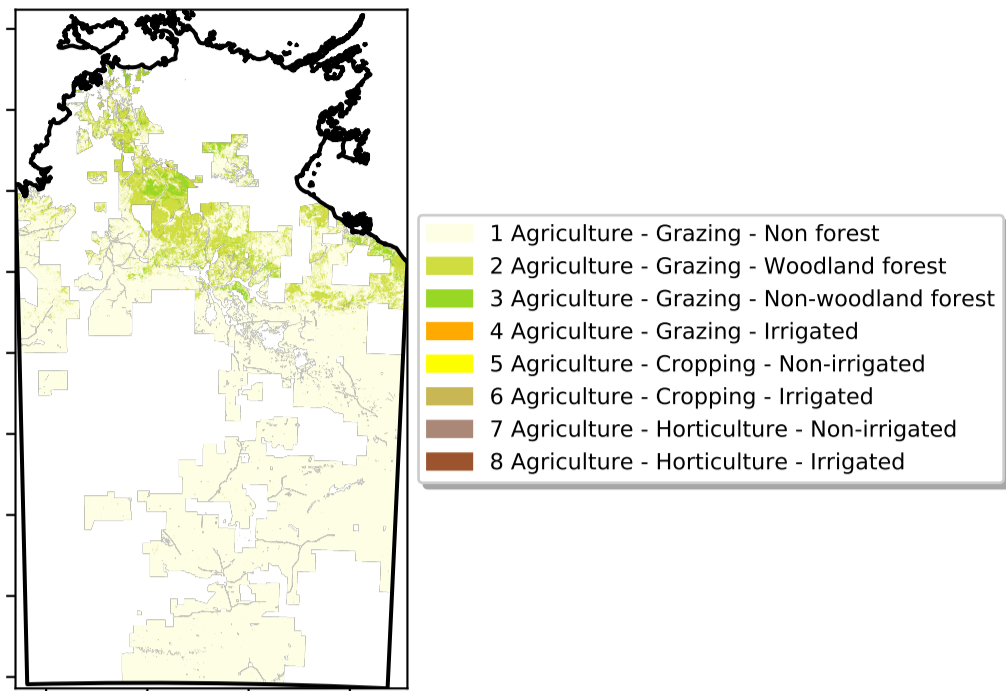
1 Agriculture - Grazing - Non forest
2 Agriculture - Grazing - Woodland forest
3 Agriculture - Grazing - Non-woodland forest
4 Agriculture - Grazing - Irrigated
5 Agriculture - Cropping - Non-irrigated
6 Agriculture - Cropping - Irrigated
7 Agriculture - Horticulture - Non-irrigated
8 Agriculture - Horticulture - Irrigated